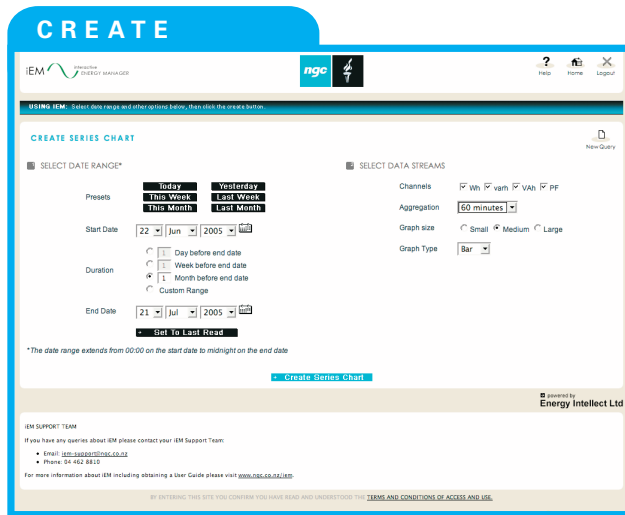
CREATE

iEM interactive ENERGY MANAGER

ngc

Help Home Logout

USING IEM: Select date range and other options below, then click the create button.

CREATE SERIES CHART

New Query

SELECT DATE RANGE*

Presets
Today
Yesterday
This Week
Last Week
This Month
Last Month

Start Date 22 Jun 2005

Duration
1 Day before end date
1 Week before end date
1 Month before end date
Custom Range

End Date 21 Jul 2005

Set To Last Read

*The date range extends from 00:00 on the start date to midnight on the end date

SELECT DATA STREAMS

Channels Wh varh VAh PF

Aggregation 60 minutes

Graph size Small Medium Large

Graph Type Bar

Create Series Chart

powered by Energy Intellect Ltd

iEM SUPPORT TEAM

If you have any queries about iEM please contact your iEM Support Team:

• Email: iem-support@ngc.co.nz
• Phone: 04 462 8810

For more information about iEM including obtaining a User Guide please visit www.ngc.co.nz/iem.

BY ENTERING THIS SITE YOU CONFIRM YOU HAVE READ AND UNDERSTOOD THE TERMS AND CONDITIONS OF ACCESS AND USE.